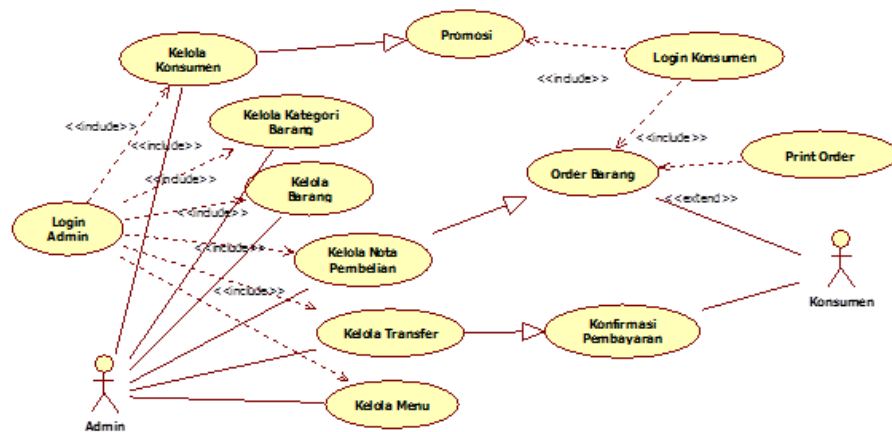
Promosi

Kelola Konsumen

Login Konsumen

<<include>>

<<include>>

Kelola Kategori Barang

<<include>>

<<include>>

<<include>>

Order Barang

Print Order

Kelola Barang

<<include>>

<<extend>>

Login Admin

<<include>>

Kelola Nota Pembelian

<<include>>

Konsumen

Kelola Transfer

Konfirmasi Pembayaran

Kelola Menu

Admin